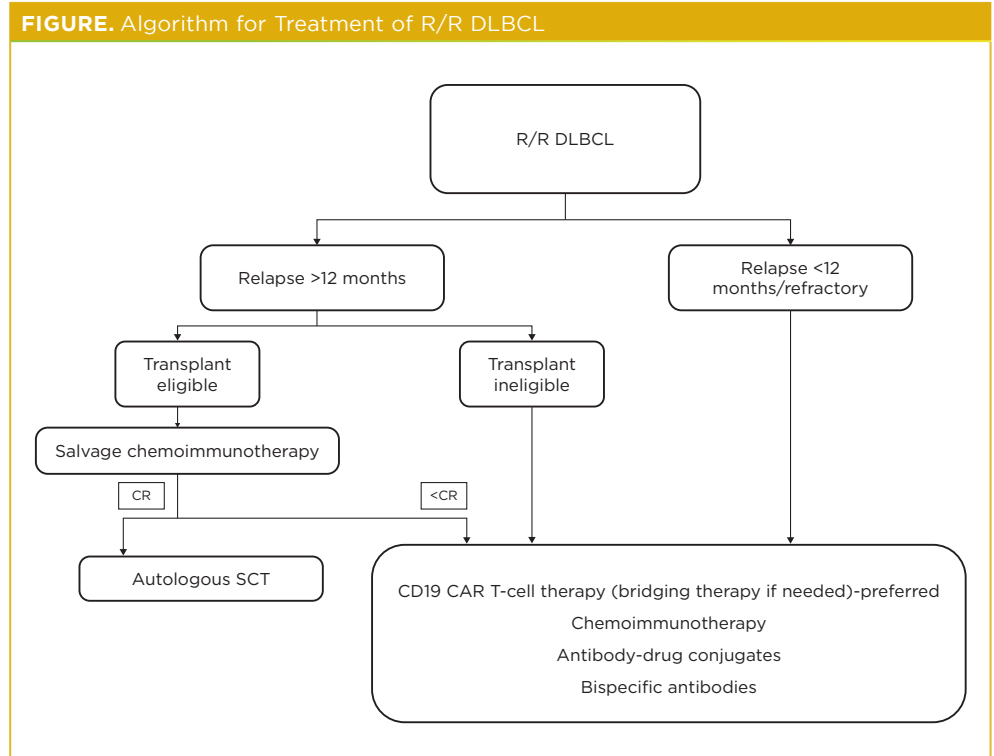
**FIGURE.** Algorithm for Treatment of R/R DLBCL

R/R DLBCL

Relapse >12 months

Relapse <12 months/refractory

Transplant eligible

Transplant ineligible

Salvage chemoimmunotherapy

CR

<CR

Autologous SCT

CD19 CAR T-cell therapy (bridging therapy if needed)-preferred
Chemoimmunotherapy
Antibody-drug conjugates
Bispecific antibodies